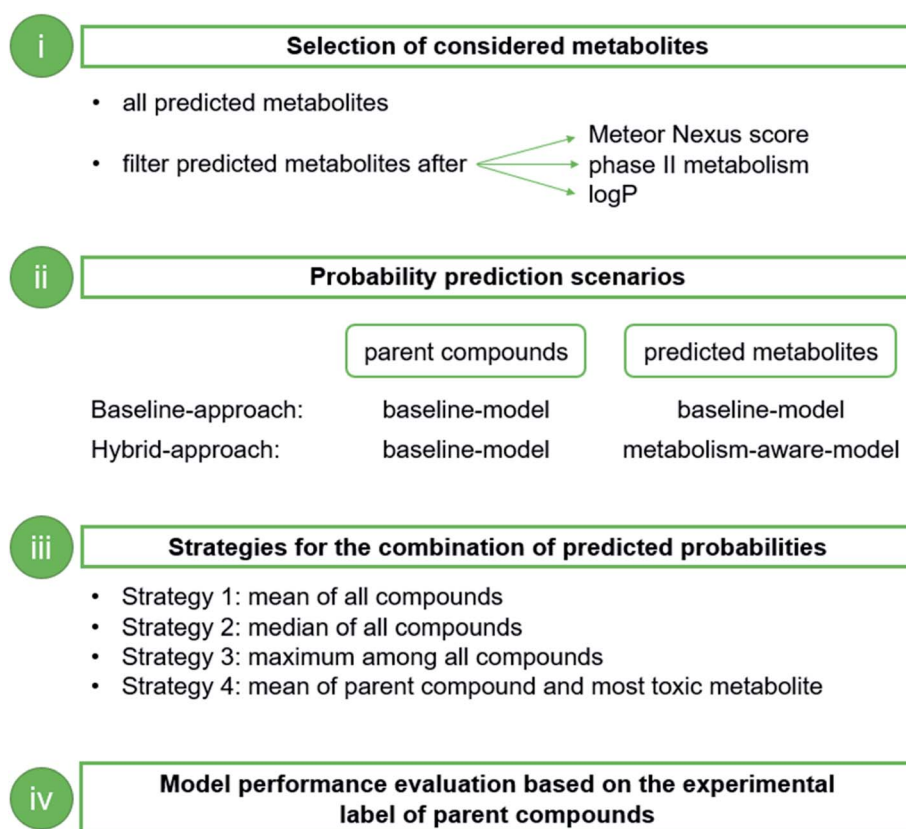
i

Selection of considered metabolites

• all predicted metabolites

• filter predicted metabolites after

Meteor Nexus score
phase II metabolism
logP

ii

Probability prediction scenarios

| | parent compounds | predicted metabolites |
|---|---|---|
| Baseline-approach: | baseline-model | baseline-model |
| Hybrid-approach: | baseline-model | metabolism-aware-model |

iii

Strategies for the combination of predicted probabilities

• Strategy 1: mean of all compounds
• Strategy 2: median of all compounds
• Strategy 3: maximum among all compounds
• Strategy 4: mean of parent compound and most toxic metabolite

iv

Model performance evaluation based on the experimental label of parent compounds